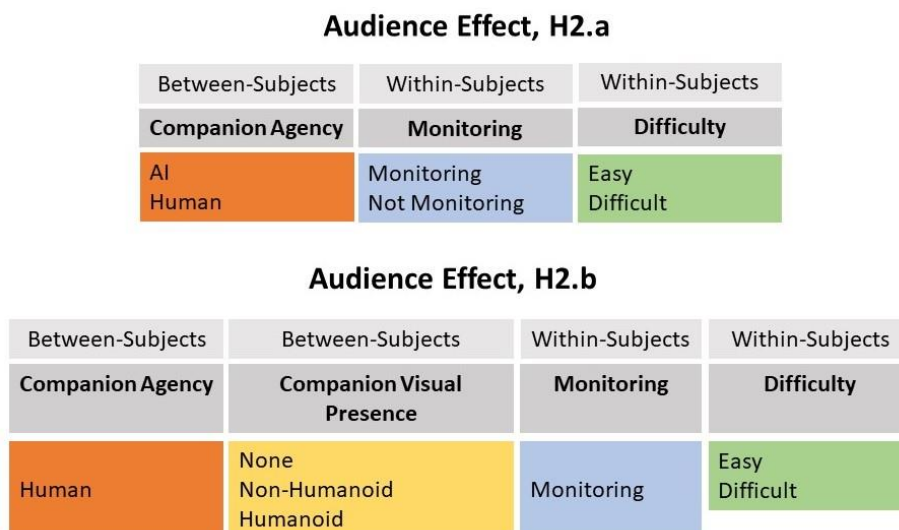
Audience Effect, H2.a

| Between-Subjects | Within-Subjects | Within-Subjects |
|---|---|---|
| **Companion Agency** | **Monitoring** | **Difficulty** |
| AI<br>Human | Monitoring<br>Not Monitoring | Easy<br>Difficult |

Audience Effect, H2.b

| Between-Subjects | Between-Subjects | Within-Subjects | Within-Subjects |
|---|---|---|---|
| **Companion Agency** | **Companion Visual Presence** | **Monitoring** | **Difficulty** |
| Human | None<br>Non-Humanoid<br>Humanoid | Monitoring | Easy<br>Difficult |